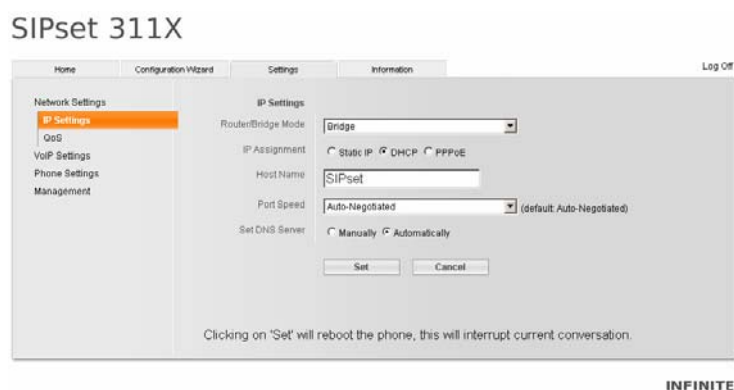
SIPset 311X

Home | Configuration Wizard | Settings | Information

Log Off

Network Settings
IP Settings
QoS
VoIP Settings
Phone Settings
Management

IP Settings

Router/Bridge Mode: Bridge

IP Assignment: Static IP DHCP PPPoE

Host Name: SIPset

Port Speed: Auto-Negotiated (default: Auto-Negotiated)

Set DNS Server: Manually Automatically

Set | Cancel

Clicking on 'Set' will reboot the phone, this will interrupt current conversation.

INFINITE